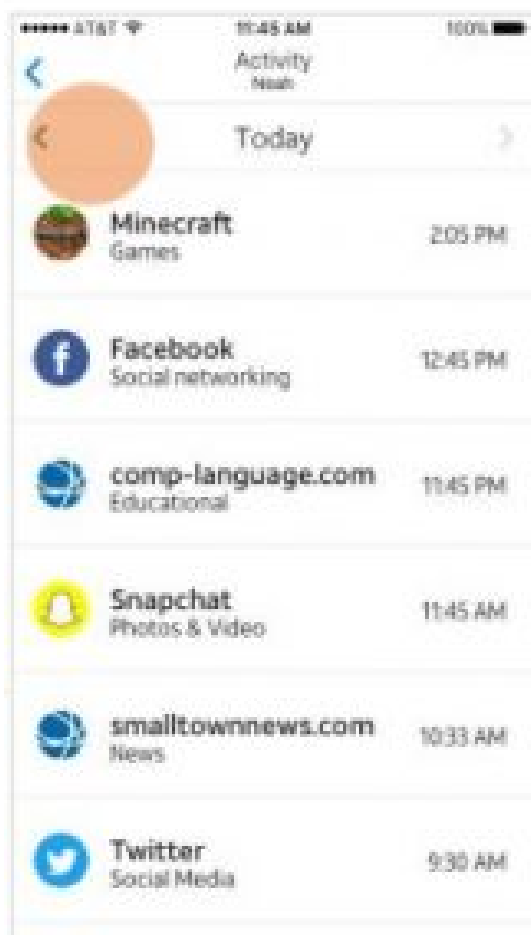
••••• AT&T
11:45 AM
100%
Activity
Noah
Today
Minecraft
Games
2:05 PM
Facebook
Social networking
12:45 PM
comp-language.com
Educational
11:45 PM
Snapchat
Photos & Video
11:45 AM
smalltownnews.com
News
10:33 AM
Twitter
Social Meda
9:30 AM